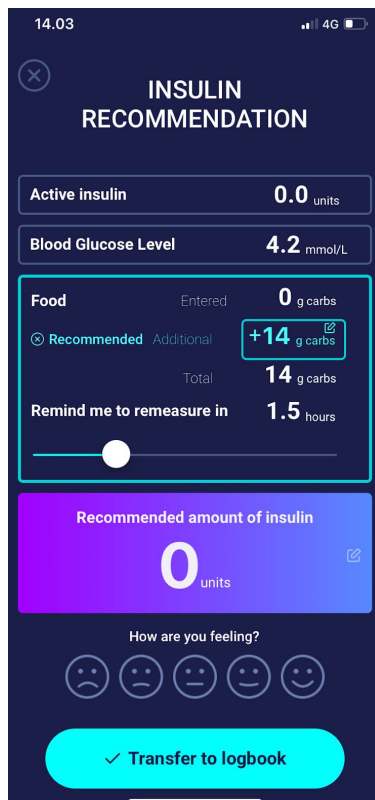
14.03

4G

INSULIN RECOMMENDATION

Active insulin 0.0 units

Blood Glucose Level 4.2 mmol/L

Food Entered 0 g carbs

Recommended Additional +14 g carbs

Total 14 g carbs

Remind me to remeasure in 1.5 hours

Recommended amount of insulin

0 units

How are you feeling?

✓ Transfer to logbook